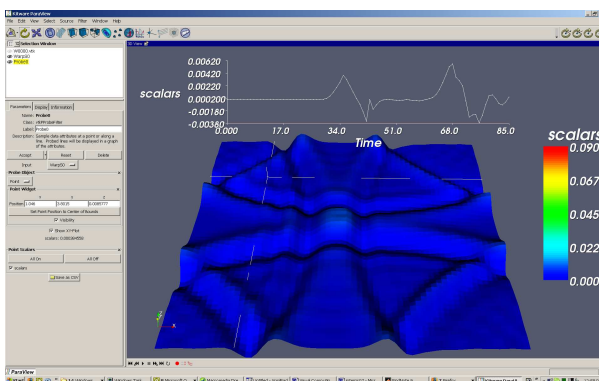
Kitware ParaView
File Edit View Select Source Filter Window Help
Selection Window
W0000.vtk
Warp3D
Probe0
Parameters Display Information
Name: Probe0
Class: vtkProbeFilter
Label: Probe0
Description: Sample data attributes at a point or along a line. Probed lines will be displayed in a graph of the attributes.
Accept Reset Delete
Input Warp3D
Probe Object
Point
Point Widget
Position 1.048 0.0035 0.0065777
Set Point Position to Center of Bounds
Visibility
Show XY-Plot
scalars: 0.000364956
Point Scalars
All On All Off
scalars
Save as CSV
3D View
0.00620
0.00420
0.00200
scalars 0.00200
-0.00160
-0.00360
0.000 17.0 34.0 51.0 68.0 85.0
Time
scalars
0.090
0.067
0.045
0.022
0.000
ParaView